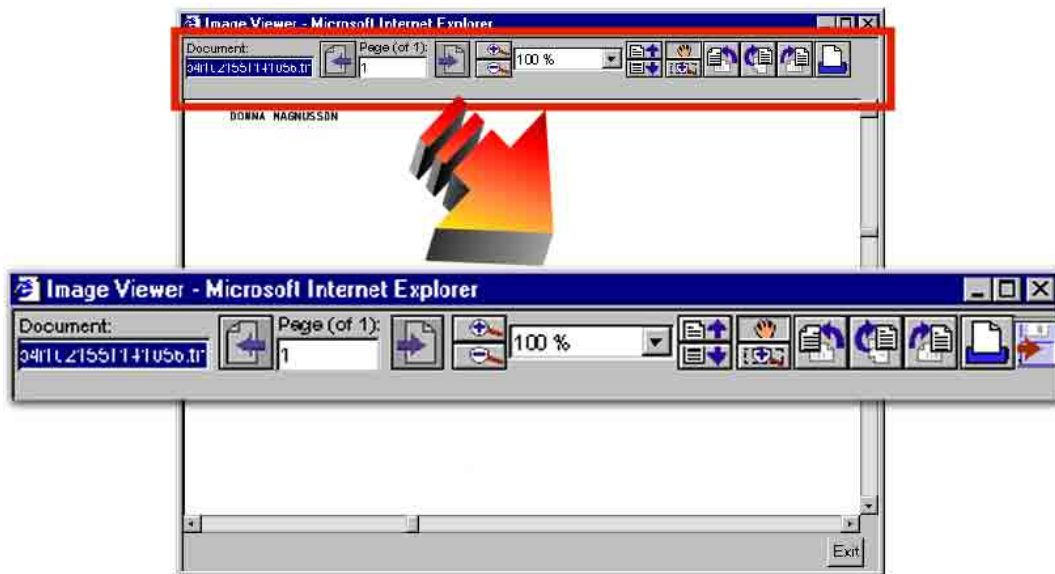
Image Viewer - Microsoft Internet Explorer

Document:

54ITL21551141056.tif

Page (of 1):

1

100 %

DONNA MAGNUSSON

Image Viewer - Microsoft Internet Explorer

Document:

54ITL21551141056.tif

Page (of 1):

1

100 %

Exit